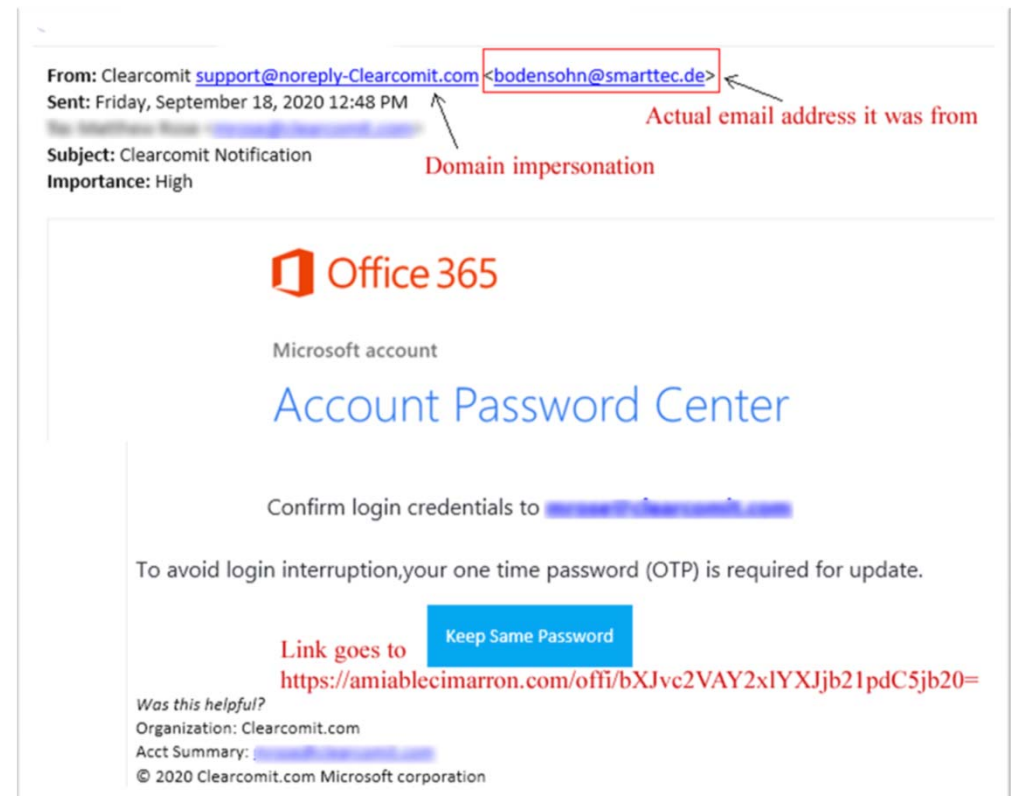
From: Clearcomit support@noreply-Clearcomit.com <bodensohn@smarttec.de>
Sent: Friday, September 18, 2020 12:48 PM
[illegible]
Subject: Clearcomit Notification
Importance: High

Actual email address it was from

Domain impersonation

Office 365

Microsoft account

Account Password Center

Confirm login credentials to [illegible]

To avoid login interruption,your one time password (OTP) is required for update.

Keep Same Password

Link goes to https://amiablecimarron.com/offi/bXJvc2VAY2xlYXJjb21pdC5jb20=

Was this helpful?
Organization: Clearcomit.com
Acct Summary: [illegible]
© 2020 Clearcomit.com Microsoft corporation